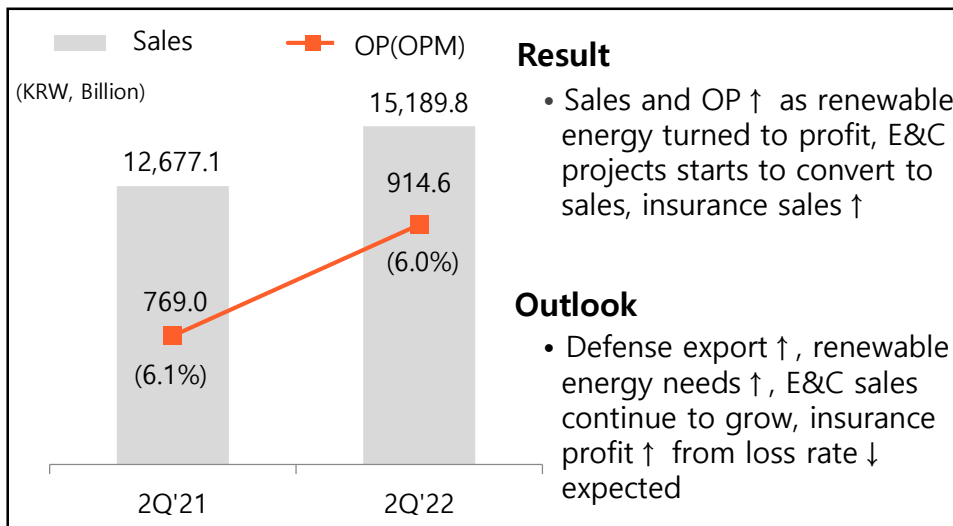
Sales

OP(OPM)

(KRW, Billion)

15,189.8

12,677.1

914.6

(6.0%)

769.0

(6.1%)

2Q'21

2Q'22

Result

• Sales and OP ↑ as renewable energy turned to profit, E&C projects starts to convert to sales, insurance sales ↑

Outlook

• Defense export ↑, renewable energy needs ↑, E&C sales continue to grow, insurance profit ↑ from loss rate ↓ expected